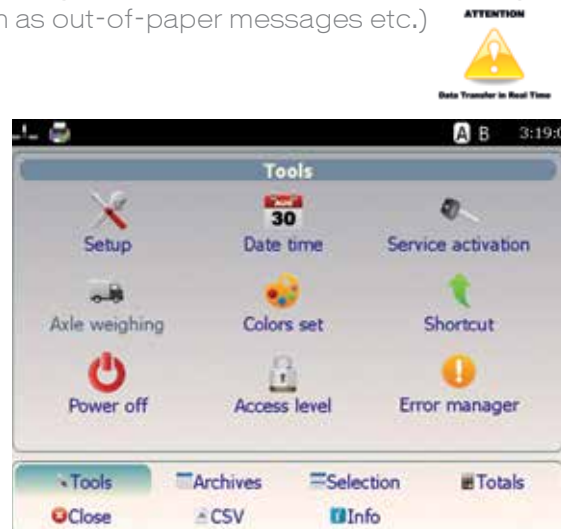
n as out-of-paper messages etc.)

ATTENTION

Data Transfer in Real Time

A B 3:19:

Tools

30

Setup

Date time

Service activation

Axle weighing

Colors set

Shortcut

Power off

Access level

Error manager

Tools

Archives

Selection

Totals

Close

CSV

Info